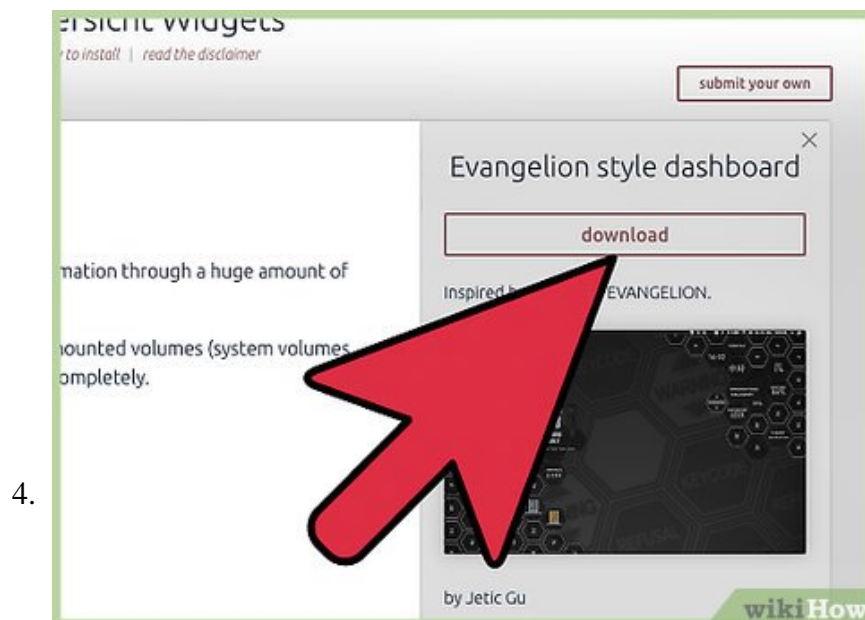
ersistent Widgets

to install | read the disclaimer

submit your own

×

Evangelion style dashboard

download

mation through a huge amount of

Inspired b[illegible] EVANGELION.

nounted volumes (system volumes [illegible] ompletely.

4.

by Jetic Gu

wikiHow